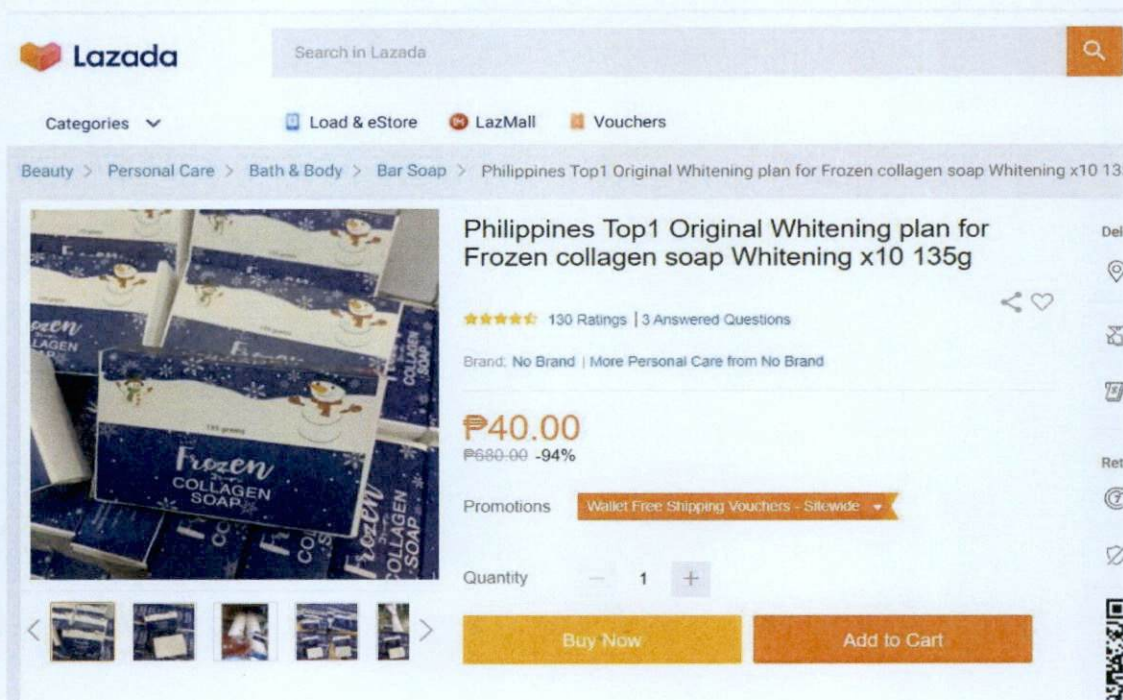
Lazada

Search in Lazada

Categories

Load & eStore

LazMall

Vouchers

Beauty > Personal Care > Bath & Body > Bar Soap > Philippines Top1 Original Whitening plan for Frozen collagen soap Whitening x10 13

Philippines Top1 Original Whitening plan for Frozen collagen soap Whitening x10 135g

130 Ratings | 3 Answered Questions

Brand: No Brand | More Personal Care from No Brand

₱40.00
~~₱680.00~~ -94%

Promotions Wallet Free Shipping Vouchers - Sitewide

Quantity − 1 +

Buy Now

Add to Cart

Frozen COLLAGEN SOAP

COLLAGEN SOAP

Frozen COLLAGEN SOAP

Del

Ret